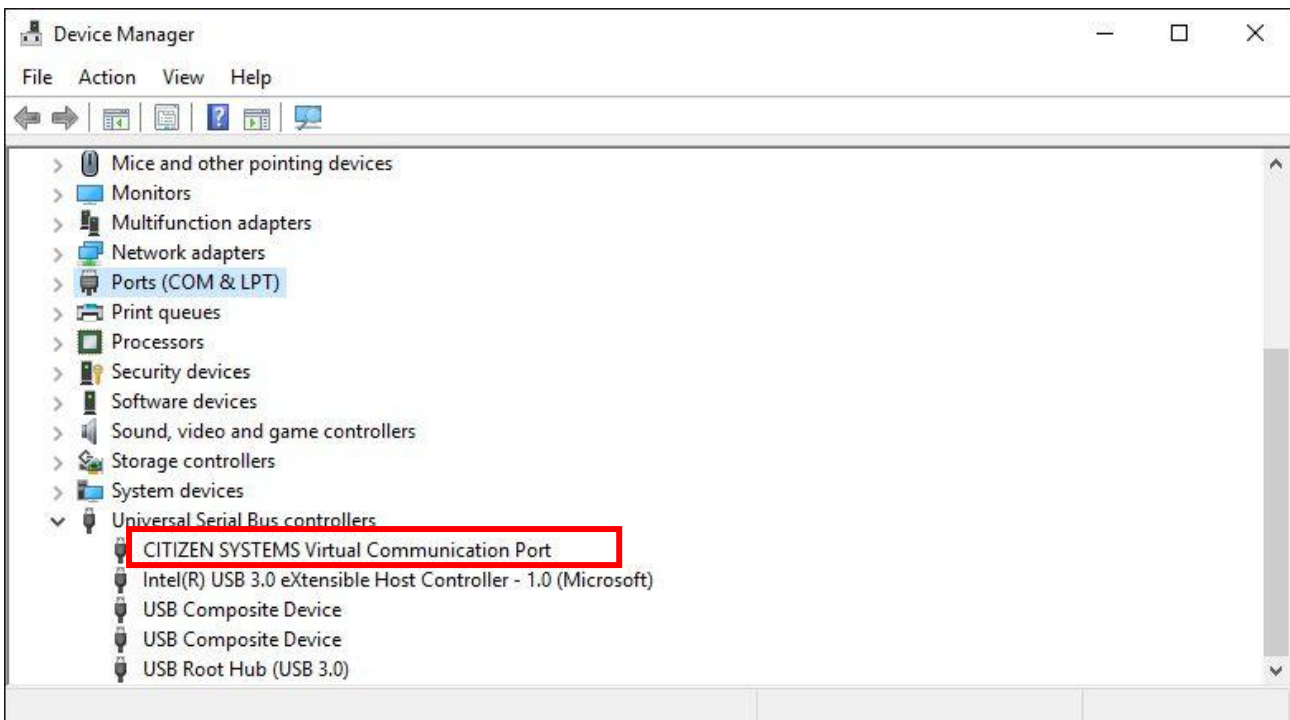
Device Manager

File Action View Help

Mice and other pointing devices
Monitors
Multifunction adapters
Network adapters
Ports (COM & LPT)
Print queues
Processors
Security devices
Software devices
Sound, video and game controllers
Storage controllers
System devices
Universal Serial Bus controllers
CITIZEN SYSTEMS Virtual Communication Port
Intel(R) USB 3.0 eXtensible Host Controller - 1.0 (Microsoft)
USB Composite Device
USB Composite Device
USB Root Hub (USB 3.0)